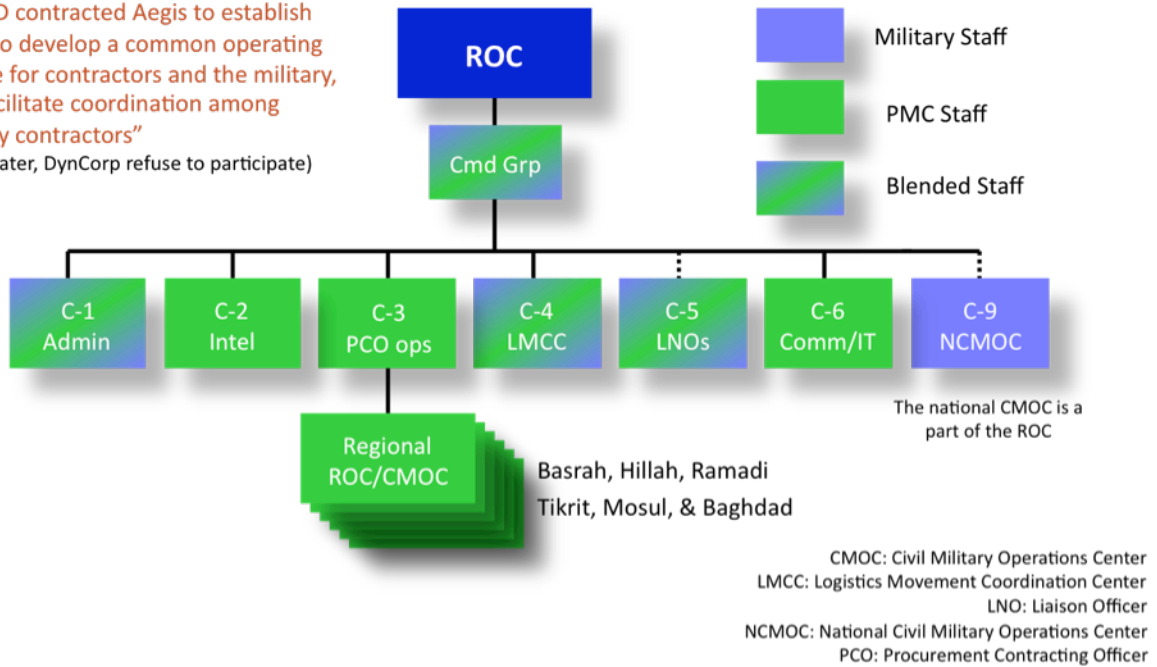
D contracted Aegis to establish
o develop a common operating
e for contractors and the military,
cilitate coordination among
y contractors"
ater, DynCorp refuse to participate)

ROC

Cmd Grp

Military Staff

PMC Staff

Blended Staff

C-1
Admin

C-2
Intel

C-3
PCO ops

C-4
LMCC

C-5
LNOs

C-6
Comm/IT

C-9
NCMOC

The national CMOC is a part of the ROC

Regional
ROC/CMOC

Basrah, Hillah, Ramadi
Tikrit, Mosul, & Baghdad

CMOC: Civil Military Operations Center
LMCC: Logistics Movement Coordination Center
LNO: Liaison Officer
NCMOC: National Civil Military Operations Center
PCO: Procurement Contracting Officer